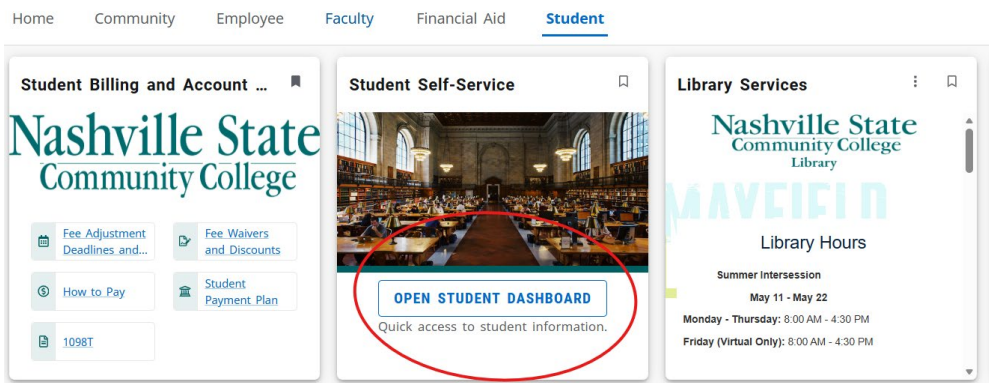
Home Community Employee Faculty Financial Aid Student

Student Billing and Account ...

Nashville State
Community College

Fee Adjustment Deadlines and...

Fee Waivers and Discounts

How to Pay

Student Payment Plan

1098T

Student Self-Service

OPEN STUDENT DASHBOARD

Quick access to student information.

Library Services

Nashville State
Community College
Library

MAYFIELD

Library Hours

Summer Intersession

May 11 - May 22

Monday - Thursday: 8:00 AM - 4:30 PM

Friday (Virtual Only): 8:00 AM - 4:30 PM